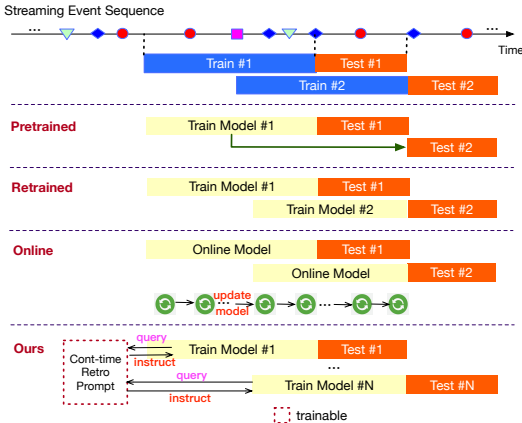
Streaming Event Sequence

...

...

Time

Train #1

Test #1

Train #2

Test #2

Pretrained

Train Model #1

Test #1

Test #2

Retrained

Train Model #1

Test #1

Train Model #2

Test #2

Online

Online Model

Test #1

Online Model

Test #2

update

model

Ours

Cont-time Retro Prompt

query

instruct

Train Model #1

Test #1

...

query

instruct

Train Model #N

Test #N

trainable